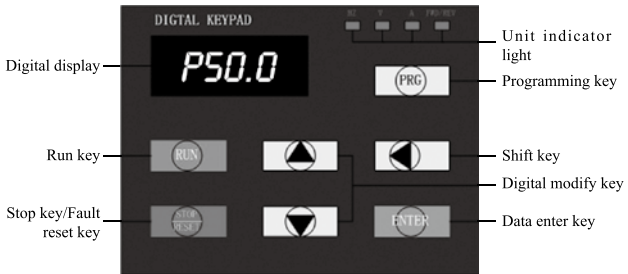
DIGITAL KEYPAD

Hz V A FWD/REV

Unit indicator light

Digital display

P50.0

PRG

Programming key

Run key

RUN

Shift key

Digital modify key

Stop key/Fault reset key

STOP RESET

ENTER

Data enter key